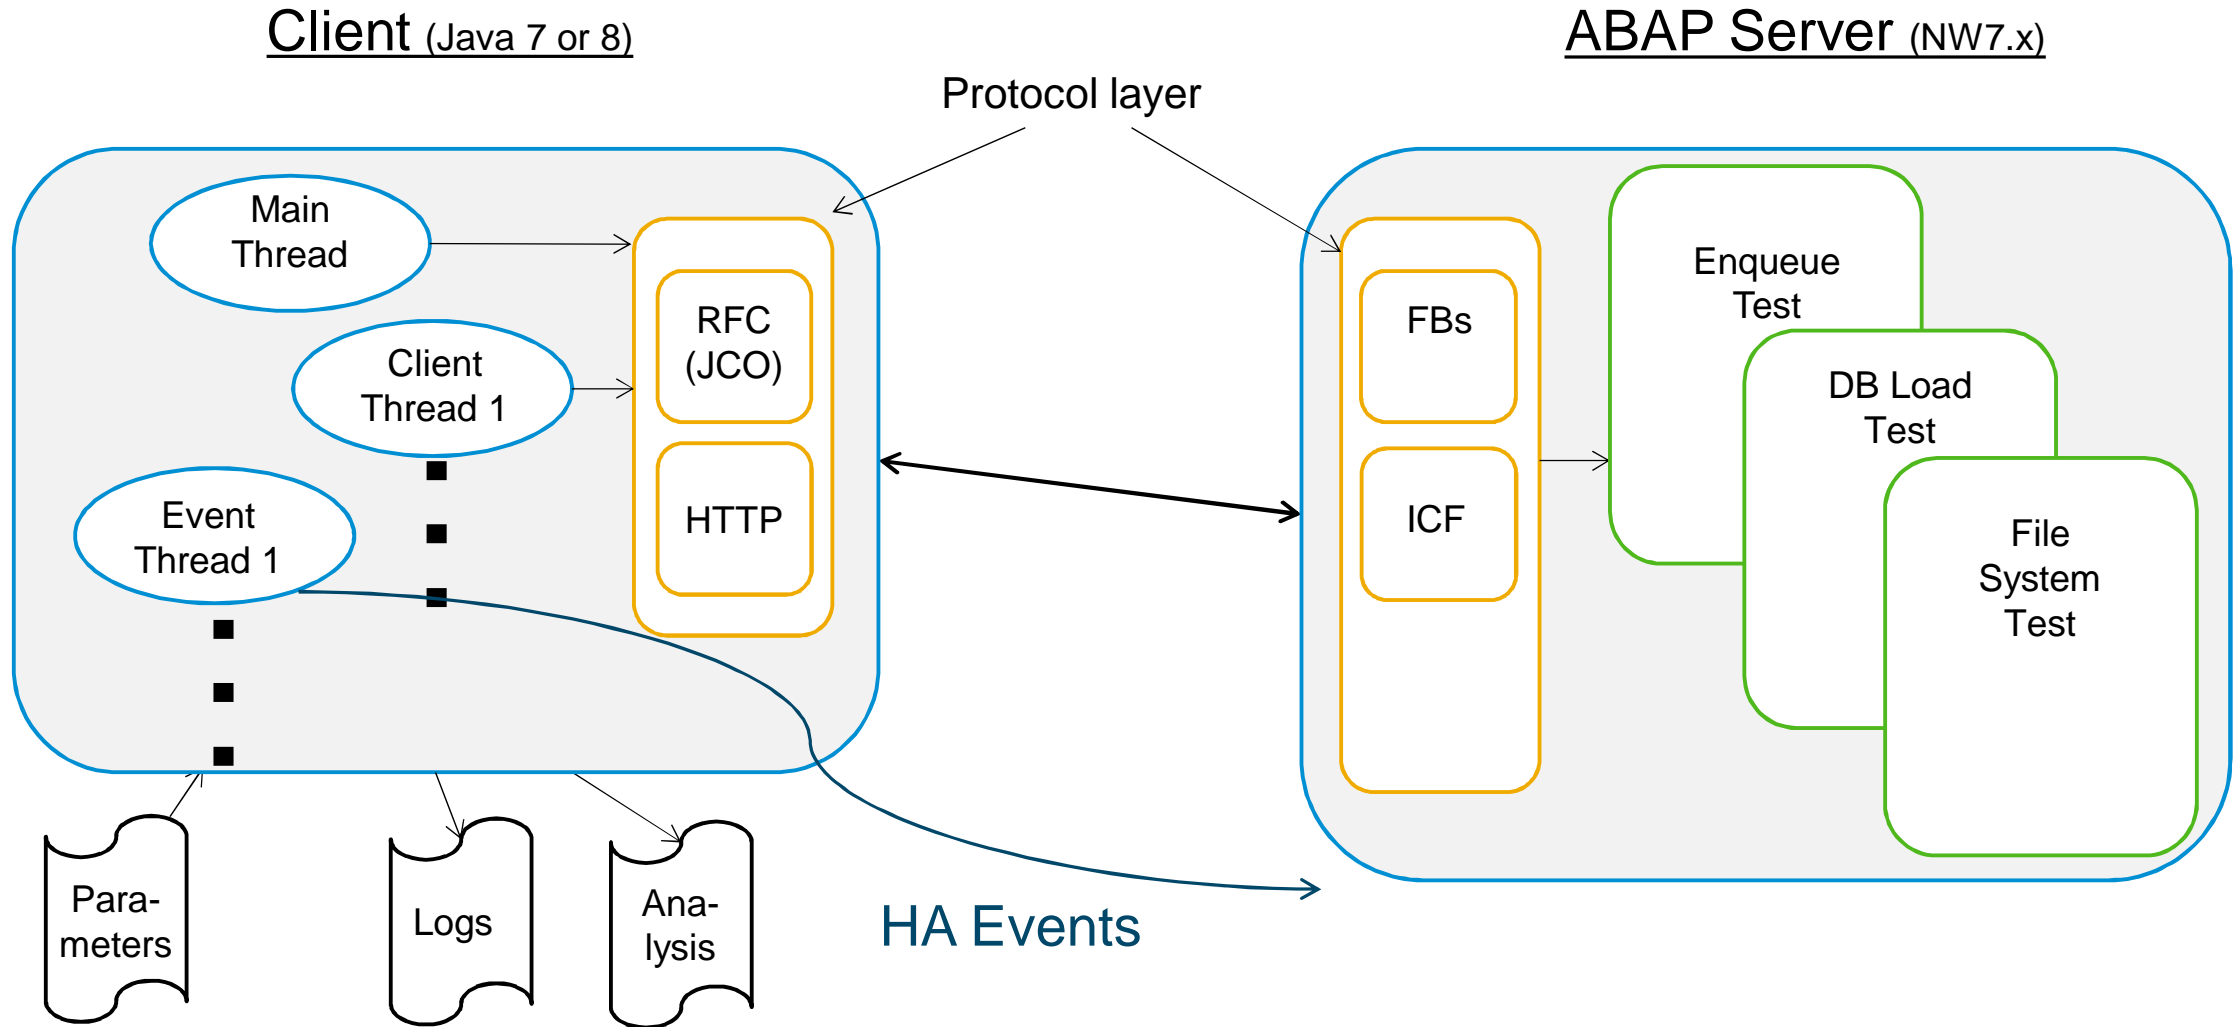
Client (Java 7 or 8)

ABAP Server (NW7.x)

Protocol layer

Main Thread

Client Thread 1

Event Thread 1

RFC (JCO)

HTTP

FBs

ICF

Enqueue Test

DB Load Test

File System Test

Para-meters

Logs

Ana-lysis

HA Events